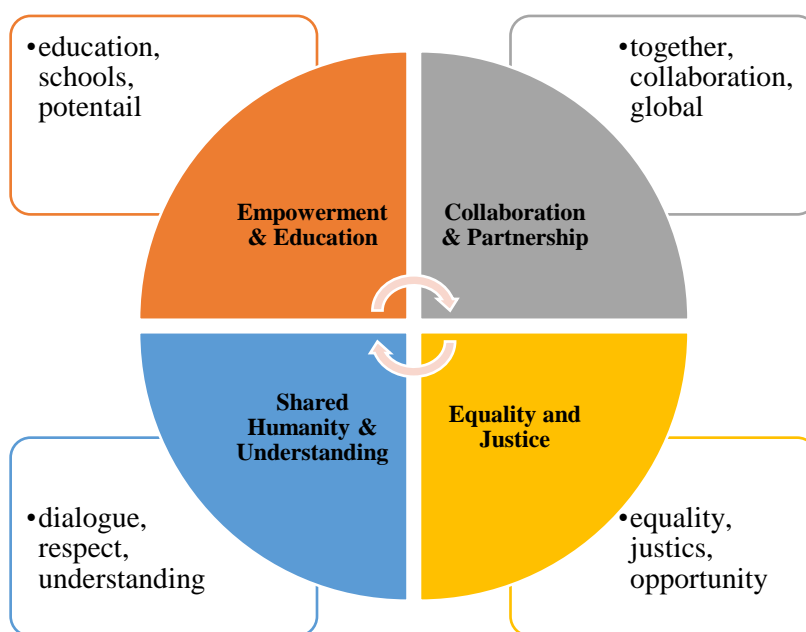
•education, schools, potentail

•together, collaboration, global

Empowerment & Education

Collaboration & Partnership

Shared Humanity & Understanding

Equality and Justice

•dialogue, respect, understanding

•equality, justics, opportunity